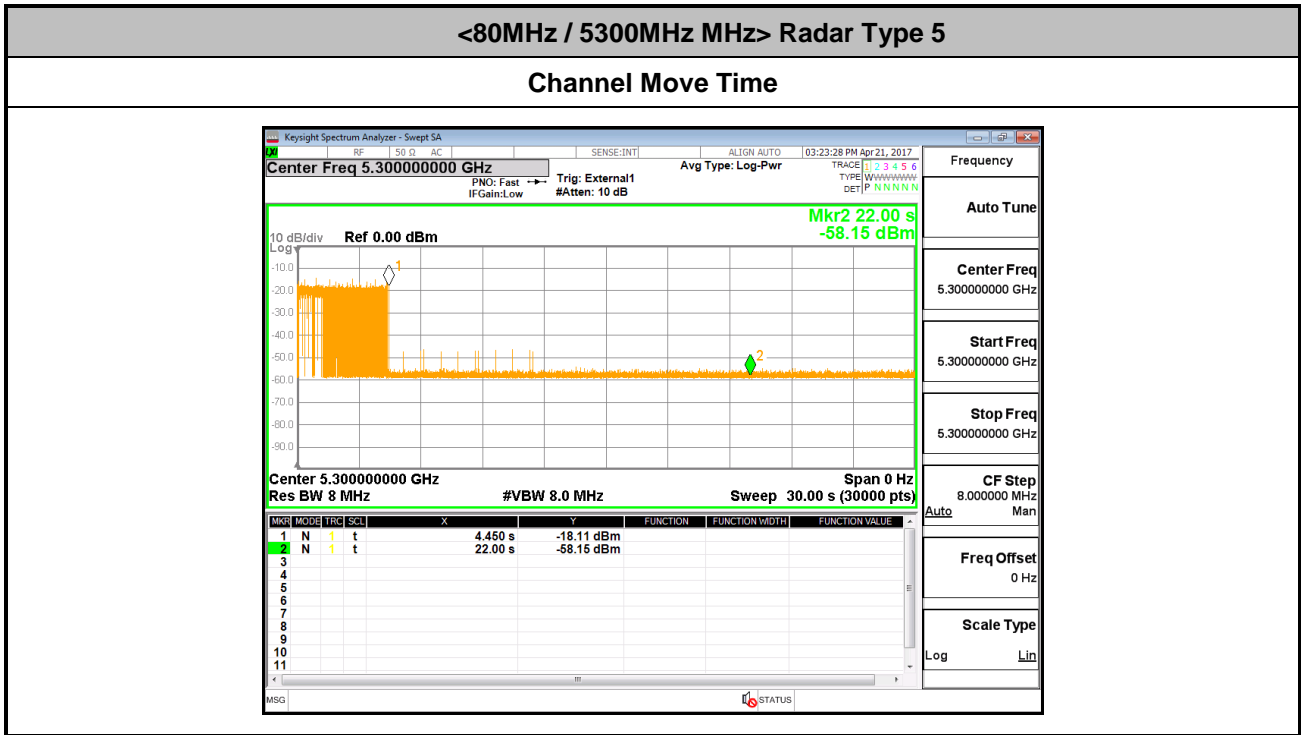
<80MHz / 5300MHz MHz> Radar Type 5

Channel Move Time

Keysight Spectrum Analyzer - Swept SA

LXI RF 50 Ω AC SENSE:INT ALIGN AUTO 03:23:28 PM Apr 21, 2017

Center Freq 5.300000000 GHz

PNO: Fast IFGain:Low

Trig: External1 #Atten: 10 dB

Avg Type: Log-Pwr

TRACE 1 2 3 4 5 6
TYPE WWWWWW
DET P N N N N N

Mkr2 22.00 s
-58.15 dBm

10 dB/div Ref 0.00 dBm
Log

-10.0
-20.0
-30.0
-40.0
-50.0
-60.0
-70.0
-80.0
-90.0

1
2

Center 5.300000000 GHz
Res BW 8 MHz
#VBW 8.0 MHz
Span 0 Hz
Sweep 30.00 s (30000 pts)

| MKR | MODE | TRC | SCL | X | Y | FUNCTION | FUNCTION WIDTH | FUNCTION VALUE |
|---|---|---|---|---|---|---|---|---|
| 1 | N | 1 | t | 4.450 s | -18.11 dBm | | | |
| 2 | N | 1 | t | 22.00 s | -58.15 dBm | | | |
| 3 | | | | | | | | |
| 4 | | | | | | | | |
| 5 | | | | | | | | |
| 6 | | | | | | | | |
| 7 | | | | | | | | |
| 8 | | | | | | | | |
| 9 | | | | | | | | |
| 10 | | | | | | | | |
| 11 | | | | | | | | |

MSG STATUS

Frequency

Auto Tune

Center Freq
5.300000000 GHz

Start Freq
5.300000000 GHz

Stop Freq
5.300000000 GHz

CF Step
8.000000 MHz
Auto Man

Freq Offset
0 Hz

Scale Type
Log Lin